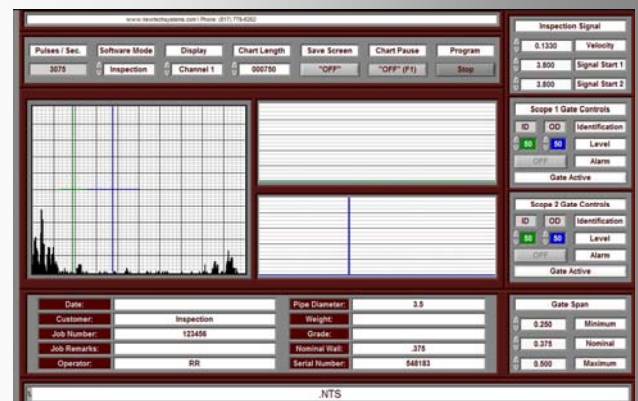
www.nevtechsystems.com | Phone: (817) 778-6262

Pulses / Sec. | Software Mode | Display | Chart Length | Save Screen | Chart Pause | Program
3075 | Inspection | Channel 1 | 000750 | "OFF" | "OFF" (F1) | Stop

Inspection Signal
0.1330 Velocity
3.800 Signal Start 1
3.800 Signal Start 2

Scope 1 Gate Controls
ID OD Identification
50 50 Level
OFF Alarm
Gate Active

Scope 2 Gate Controls
ID OD Identification
50 50 Level
OFF Alarm
Gate Active

| | | | |
|---|---|---|---|
| Date: | | Pipe Diameter: | 3.5 |
| Customer: | Inspection | Weight: | |
| Job Number: | 123456 | Grade: | |
| Job Remarks: | | Nominal Wall: | .375 |
| Operator: | RR | Serial Number: | 548183 |

Gate Span
0.250 Minimum
0.375 Nominal
0.500 Maximum

.NTS